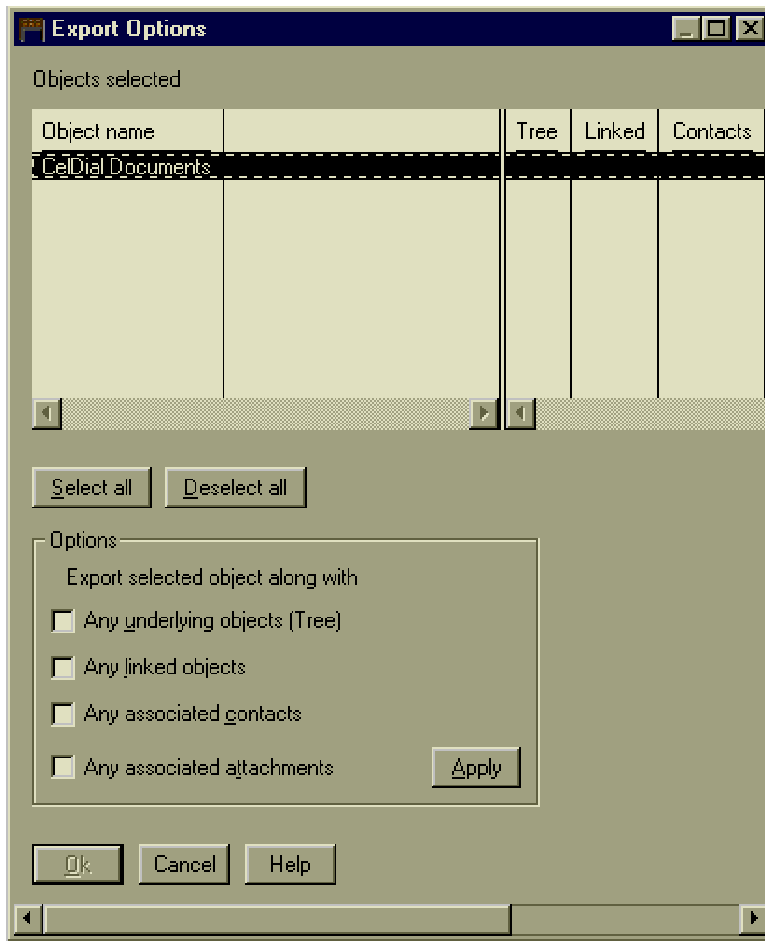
Export Options

Objects selected

| Object name | | Tree | Linked | Contacts |
|---|---|---|---|---|
| CelDial Documents | | | | |

Select all
Deselect all

Options

Export selected object along with

Any underlying objects (Tree)

Any linked objects

Any associated contacts

Any associated attachments

Apply

Ok
Cancel
Help